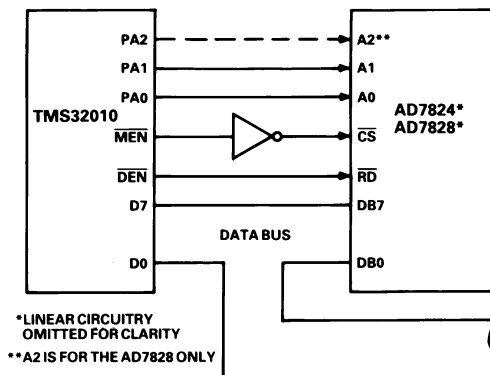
PA2
PA1
PA0
TMS32010
$\overline{MEN}$
$\overline{DEN}$
D7
D0

A2**
A1
A0
$\overline{CS}$
$\overline{RD}$
DB7
DB0
AD7824*
AD7828*

DATA BUS

*LINEAR CIRCUITRY OMITTED FOR CLARITY
**A2 IS FOR THE AD7828 ONLY